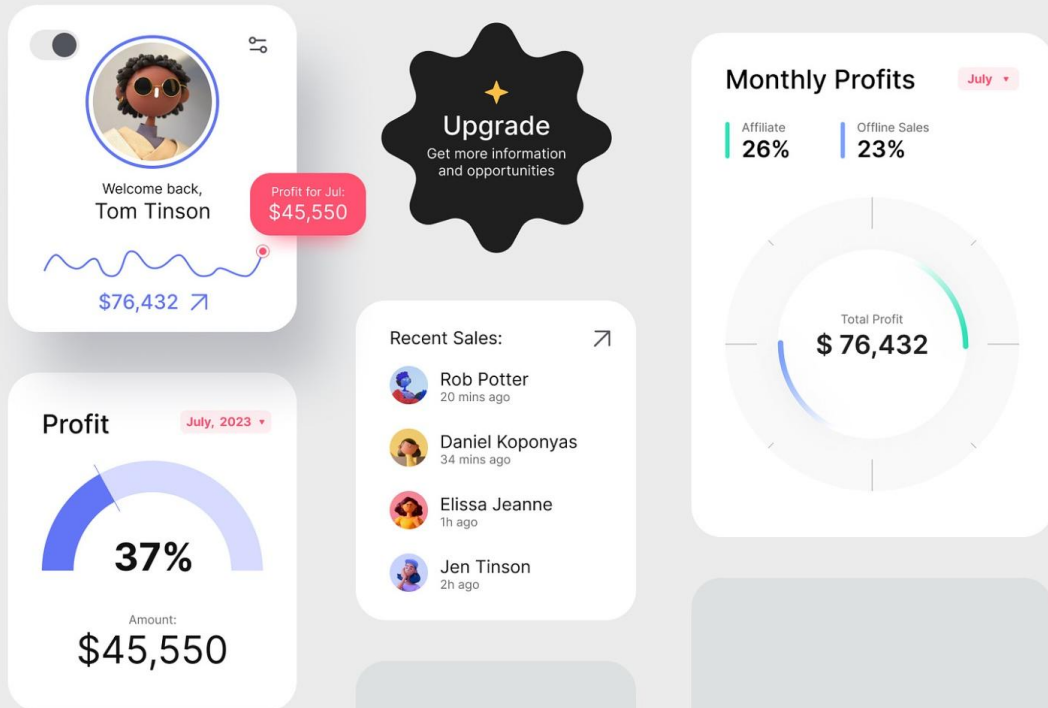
Welcome back,
Tom Tinson

Profit for Jul:
$45,550

$76,432 ↗

Upgrade
Get more information and opportunities

Monthly Profits
July ▾

Affiliate
26%

Offline Sales
23%

Total Profit
$ 76,432

Recent Sales: ↗

Rob Potter
20 mins ago

Daniel Koponyas
34 mins ago

Elissa Jeanne
1h ago

Jen Tinson
2h ago

Profit
July, 2023 ▾

37%

Amount:
$45,550